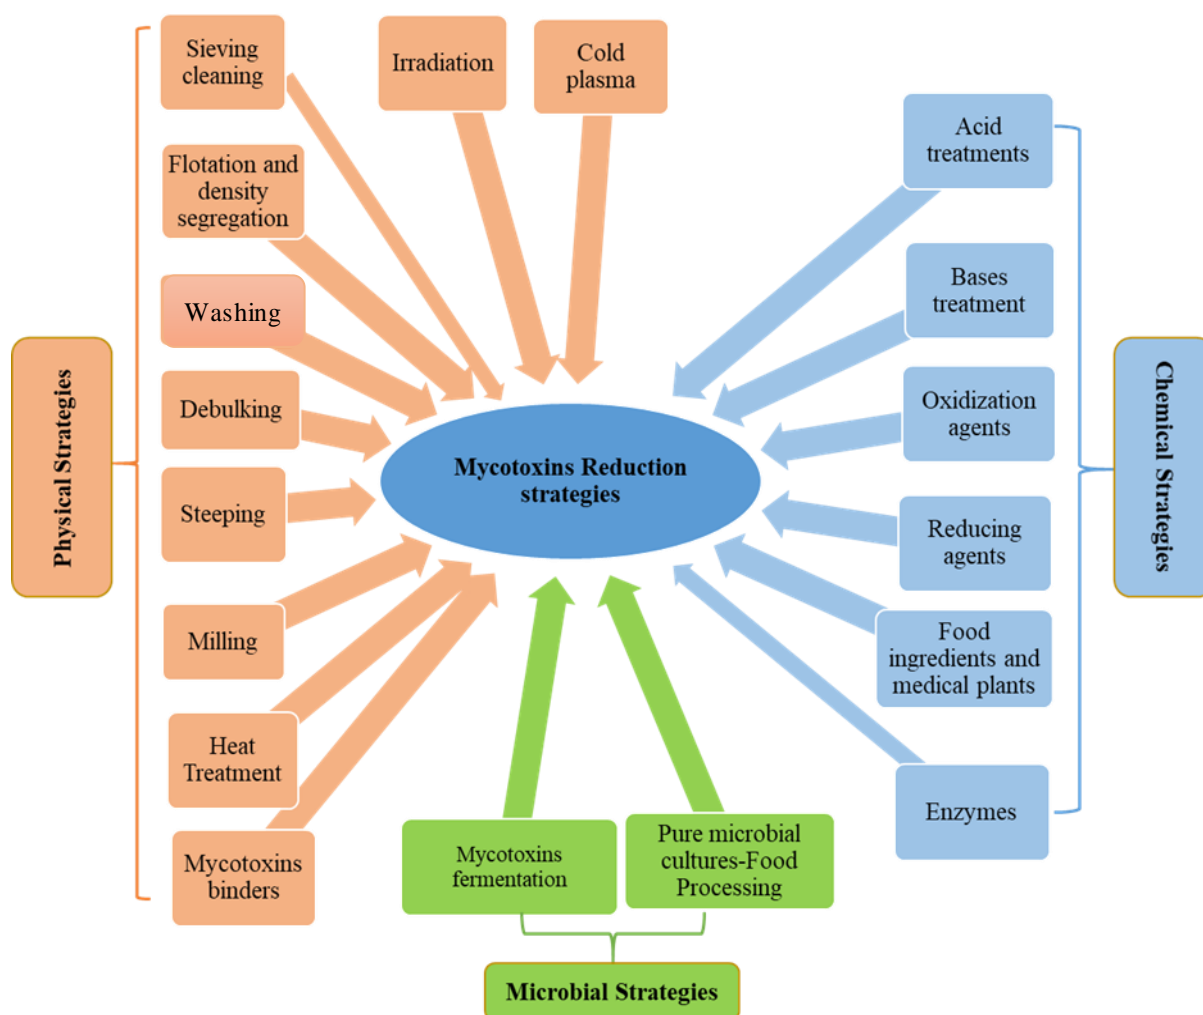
Physical Strategies

Sieving cleaning

Flotation and density segregation

Washing

Debulking

Steeping

Milling

Heat Treatment

Mycotoxins binders

Irradiation

Cold plasma

Mycotoxins Reduction strategies

Acid treatments

Bases treatment

Oxidization agents

Reducing agents

Food ingredients and medical plants

Enzymes

Chemical Strategies

Mycotoxins fermentation

Pure microbial cultures-Food Processing

Microbial Strategies